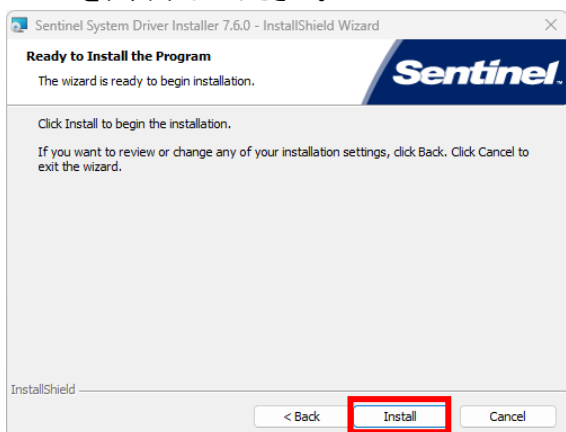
Sentinel System Driver Installer 7.6.0 - InstallShield Wizard

Ready to Install the Program

The wizard is ready to begin installation.

Sentinel

Click Install to begin the installation.

If you want to review or change any of your installation settings, click Back. Click Cancel to exit the wizard.

InstallShield

< Back

Install

Cancel